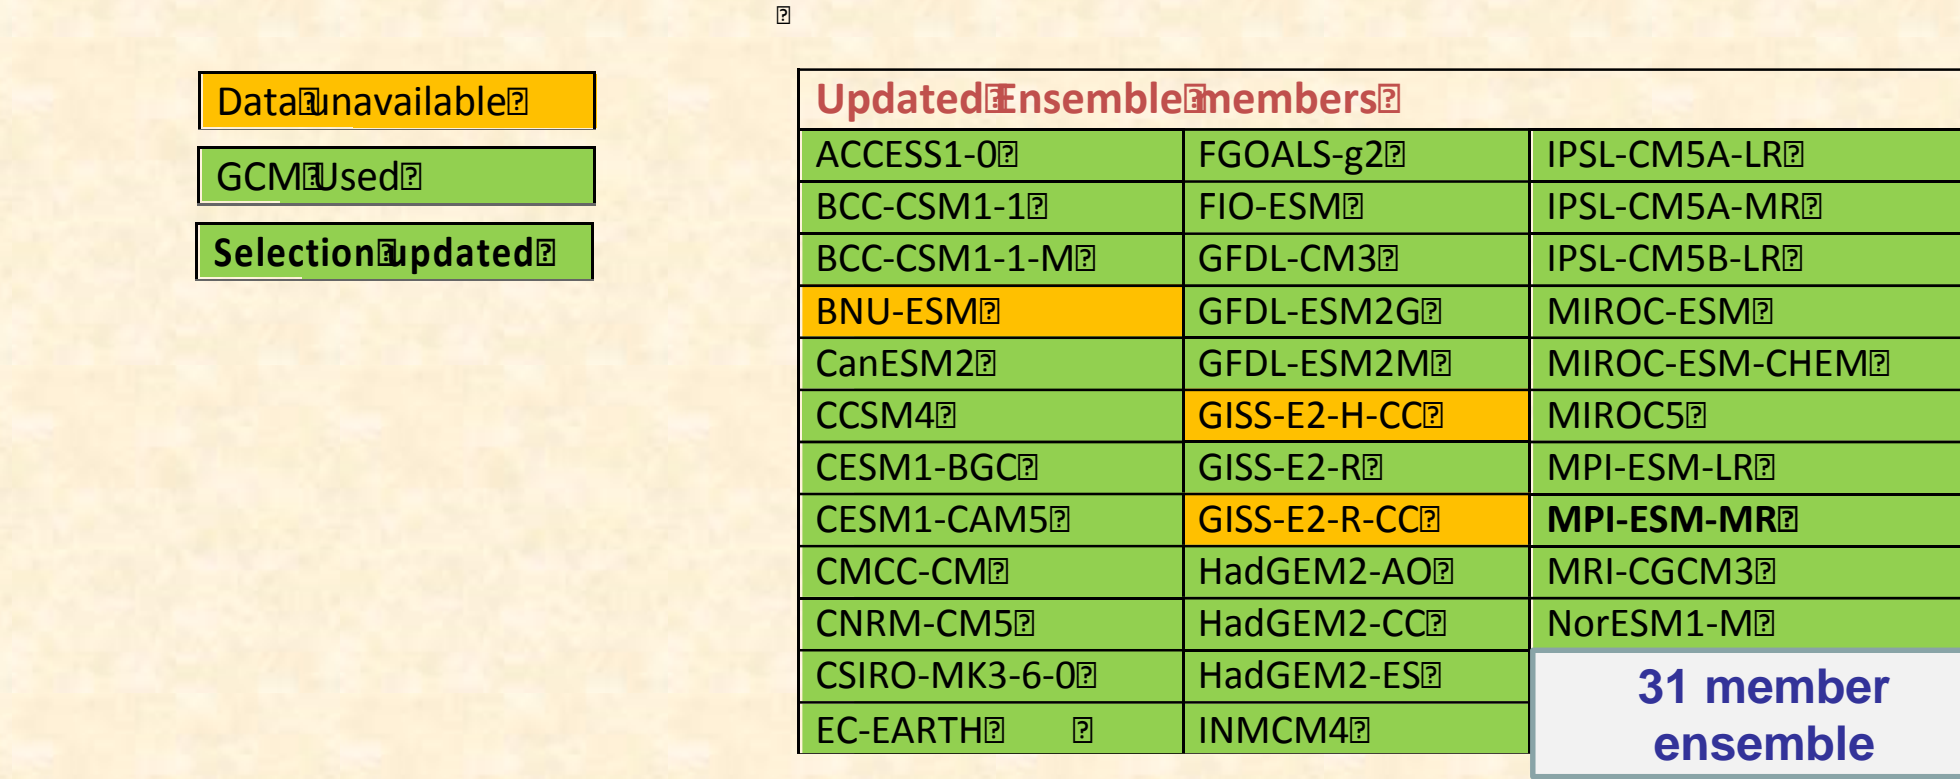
Data unavailable

GCM Used

Selection updated

| Updated Ensemble members | | |
|---|---|---|
| ACCESS1-0 | FGOALS-g2 | IPSL-CM5A-LR |
| BCC-CSM1-1 | FIO-ESM | IPSL-CM5A-MR |
| BCC-CSM1-1-M | GFDL-CM3 | IPSL-CM5B-LR |
| BNU-ESM | GFDL-ESM2G | MIROC-ESM |
| CanESM2 | GFDL-ESM2M | MIROC-ESM-CHEM |
| CCSM4 | GISS-E2-H-CC | MIROC5 |
| CESM1-BGC | GISS-E2-R | MPI-ESM-LR |
| CESM1-CAM5 | GISS-E2-R-CC | **MPI-ESM-MR** |
| CMCC-CM | HadGEM2-AO | MRI-CGCM3 |
| CNRM-CM5 | HadGEM2-CC | NorESM1-M |
| CSIRO-MK3-6-0 | HadGEM2-ES | 31 member ensemble |
| EC-EARTH | INMCM4 | |